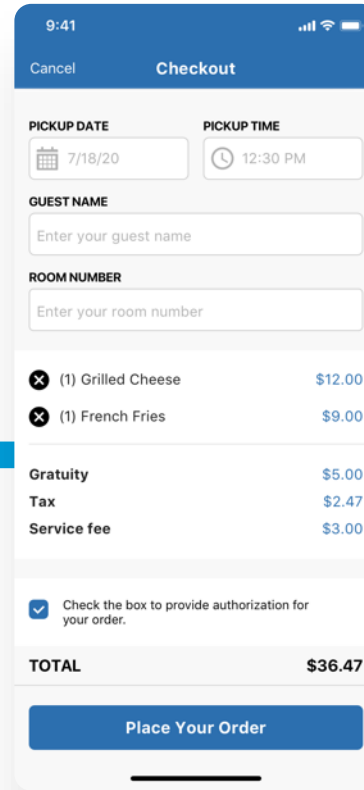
9:41

Cancel Checkout

PICKUP DATE
7/18/20

PICKUP TIME
12:30 PM

GUEST NAME
Enter your guest name

ROOM NUMBER
Enter your room number

(1) Grilled Cheese $12.00
(1) French Fries $9.00

Gratuity $5.00
Tax $2.47
Service fee $3.00

Check the box to provide authorization for your order.

TOTAL $36.47

Place Your Order